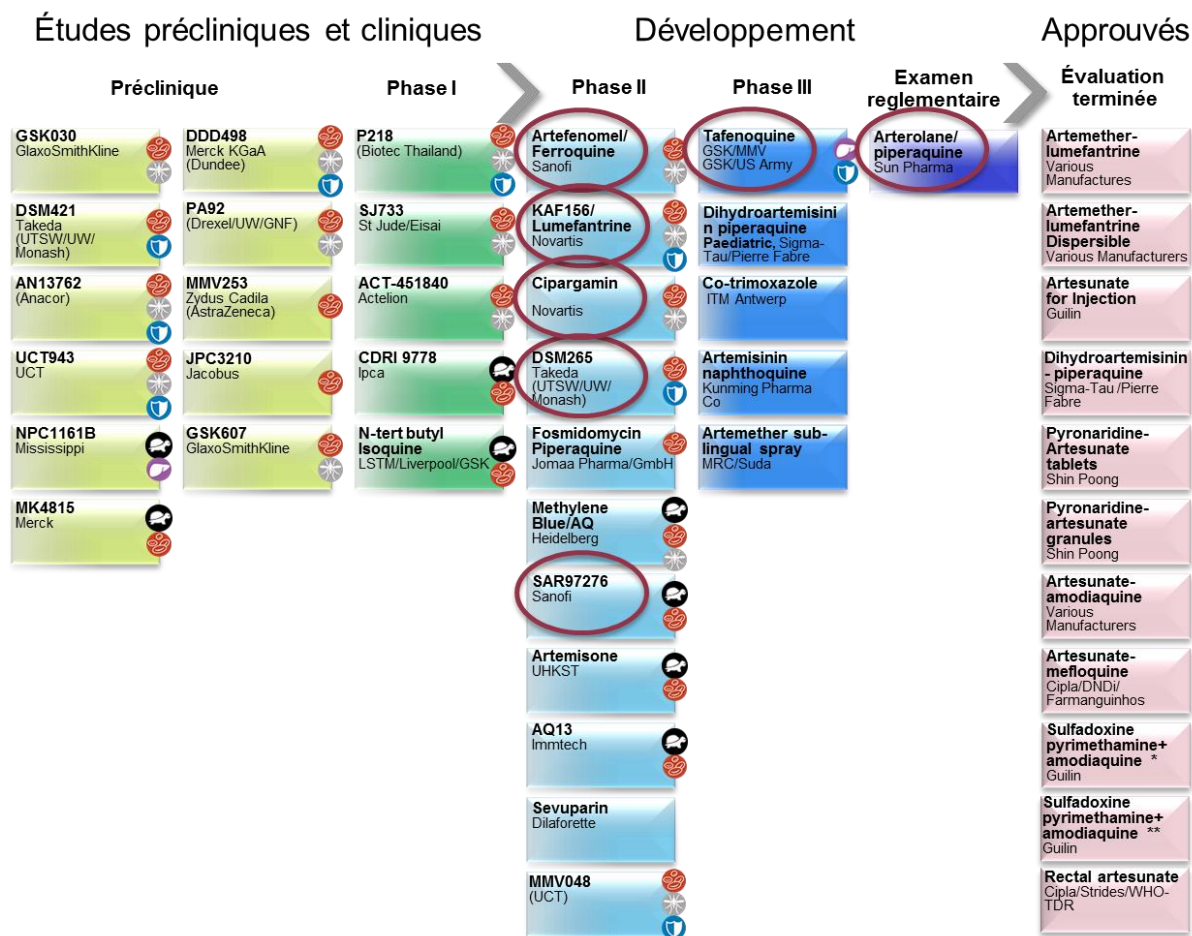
Études précliniques et cliniques

Développement

Approuvés

Préclinique

Phase I

Phase II

Phase III

Examen reglementaire

Évaluation terminée

GSK030
GlaxoSmithKline

DSM421
Takeda (UTSW/UW/ Monash)

AN13762
(Anacor)

UCT943
UCT

NPC1161B
Mississippi

MK4815
Merck

DDD498
Merck KGaA (Dundee)

PA92
(Drexel/UW/GNF)

MMV253
Zydus Cadila (AstraZeneca)

JPC3210
Jacobus

GSK607
GlaxoSmithKline

P218
(Biotec Thailand)

SJ733
St Jude/Eisai

ACT-451840
Actelion

CDRI 9778
Ipca

N-tert butyl Isoquine
LSTM/Liverpool/GSK

Artefenomel/ Ferroquine
Sanofi

KAF156/ Lumefantrine
Novartis

Cipargamin
Novartis

DSM265
Takeda (UTSW/UW/ Monash)

Fosmidomycin Piperaquine
Jomaa Pharma/GmbH

Methylene Blue/AQ
Heidelberg

SAR97276
Sanofi

Artemisone
UHKST

AQ13
Immtech

Sevuparin
Dilaforette

MMV048
(UCT)

Tafenoquine
GSK/MMV
GSK/US Army

Dihydroartemisinin piperaquine Paediatric, Sigma-Tau/Pierre Fabre

Co-trimoxazole
ITM Antwerp

Artemisinin naphthoquine
Kunming Pharma Co

Artemether sub-lingual spray
MRC/Suda

Arterolane/ piperaquine
Sun Pharma

Artemether-lumefantrine
Various Manufactures

Artemether-lumefantrine Dispersible
Various Manufacturers

Artesunate for Injection
Guilin

Dihydroartemisinin - piperaquine
Sigma-Tau /Pierre Fabre

Pyronaridine-Artesunate tablets
Shin Poong

Pyronaridine-artesunate granules
Shin Poong

Artesunate-amodiaquine
Various Manufacturers

Artesunate-mefloquine
Cipla/DNDi/ Farmanguinhos

Sulfadoxine pyrimethamine+ amodiaquine *
Guilin

Sulfadoxine pyrimethamine+ amodiaquine **
Guilin

Rectal artesunate
Cipla/Strides/WHO-TDR